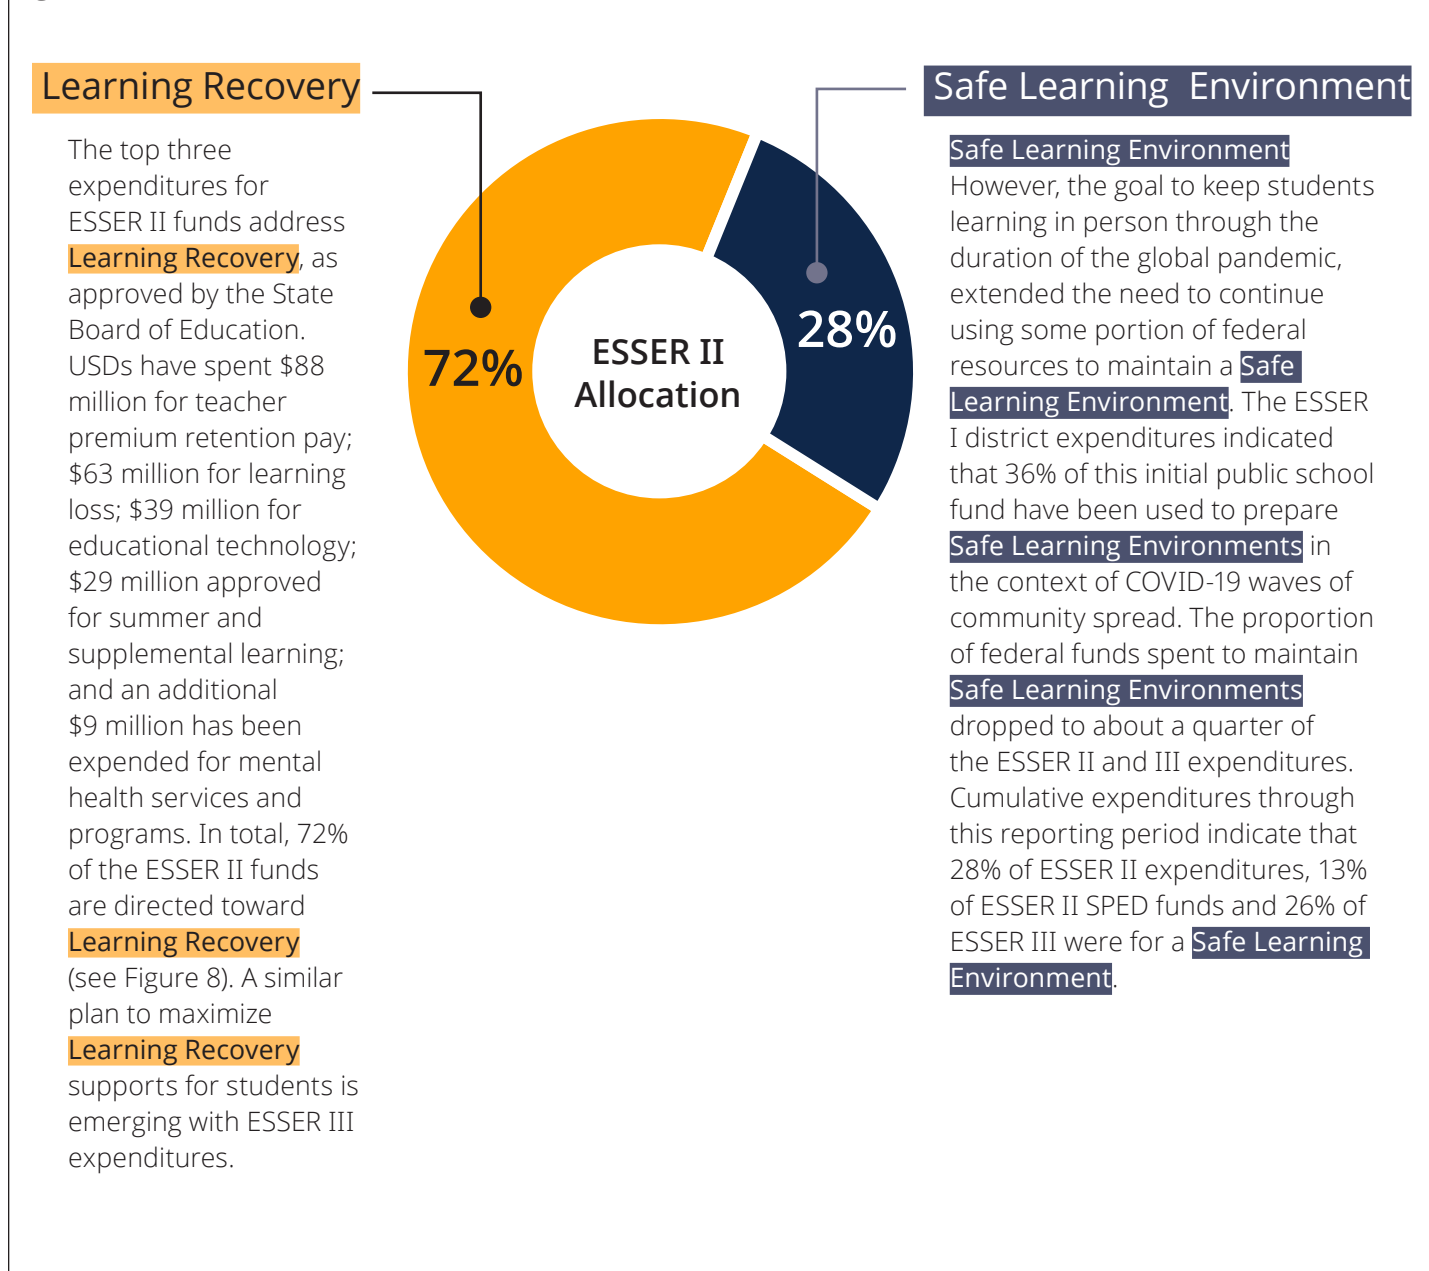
Learning Recovery

The top three expenditures for ESSER II funds address Learning Recovery, as approved by the State Board of Education. USDs have spent $88 million for teacher premium retention pay; $63 million for learning loss; $39 million for educational technology; $29 million approved for summer and supplemental learning; and an additional $9 million has been expended for mental health services and programs. In total, 72% of the ESSER II funds are directed toward Learning Recovery (see Figure 8). A similar plan to maximize Learning Recovery supports for students is emerging with ESSER III expenditures.

72%

ESSER II Allocation

28%

Safe Learning Environment

Safe Learning Environment
However, the goal to keep students learning in person through the duration of the global pandemic, extended the need to continue using some portion of federal resources to maintain a Safe Learning Environment. The ESSER I district expenditures indicated that 36% of this initial public school fund have been used to prepare Safe Learning Environments in the context of COVID-19 waves of community spread. The proportion of federal funds spent to maintain Safe Learning Environments dropped to about a quarter of the ESSER II and III expenditures. Cumulative expenditures through this reporting period indicate that 28% of ESSER II expenditures, 13% of ESSER II SPED funds and 26% of ESSER III were for a Safe Learning Environment.